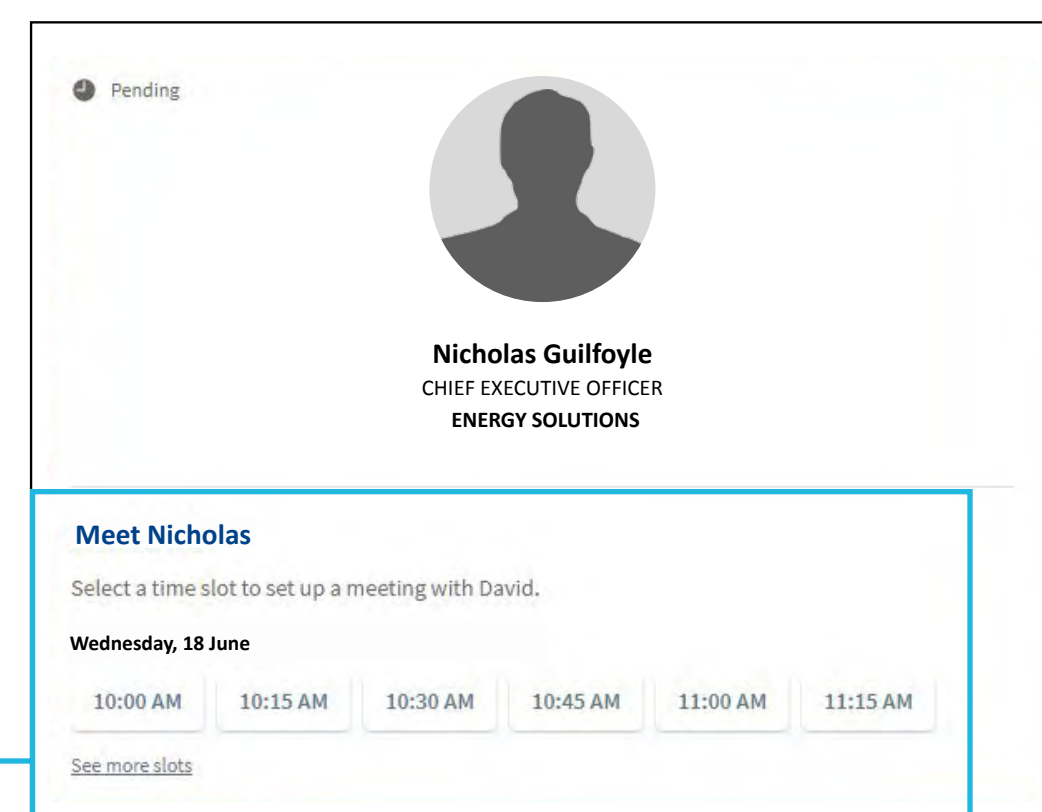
Pending

Nicholas Guilfoyle
CHIEF EXECUTIVE OFFICER
ENERGY SOLUTIONS

Meet Nicholas

Select a time slot to set up a meeting with David.

Wednesday, 18 June

10:00 AM 10:15 AM 10:30 AM 10:45 AM 11:00 AM 11:15 AM

See more slots